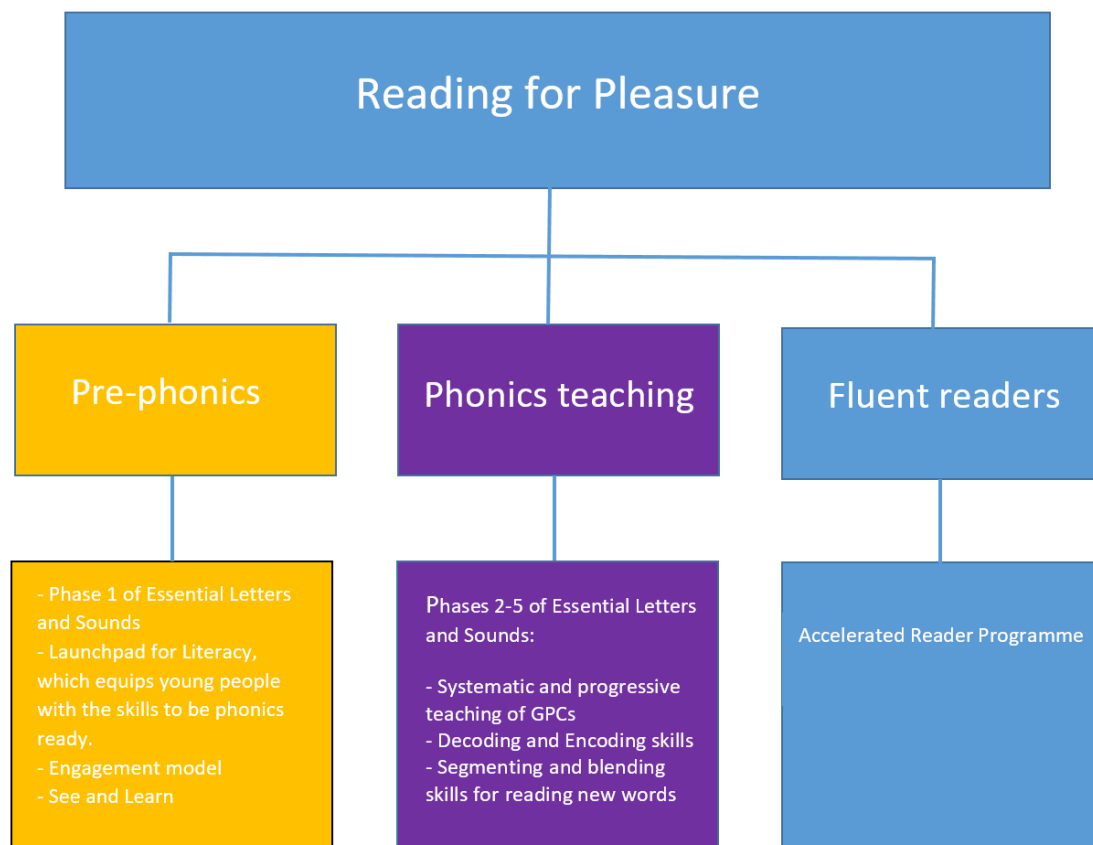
Reading for Pleasure

Pre-phonics

Phonics teaching

Fluent readers

- Phase 1 of Essential Letters and Sounds
- Launchpad for Literacy, which equips young people with the skills to be phonics ready.
- Engagement model
- See and Learn

Phases 2-5 of Essential Letters and Sounds:

- Systematic and progressive teaching of GPCs
- Decoding and Encoding skills
- Segmenting and blending skills for reading new words

Accelerated Reader Programme